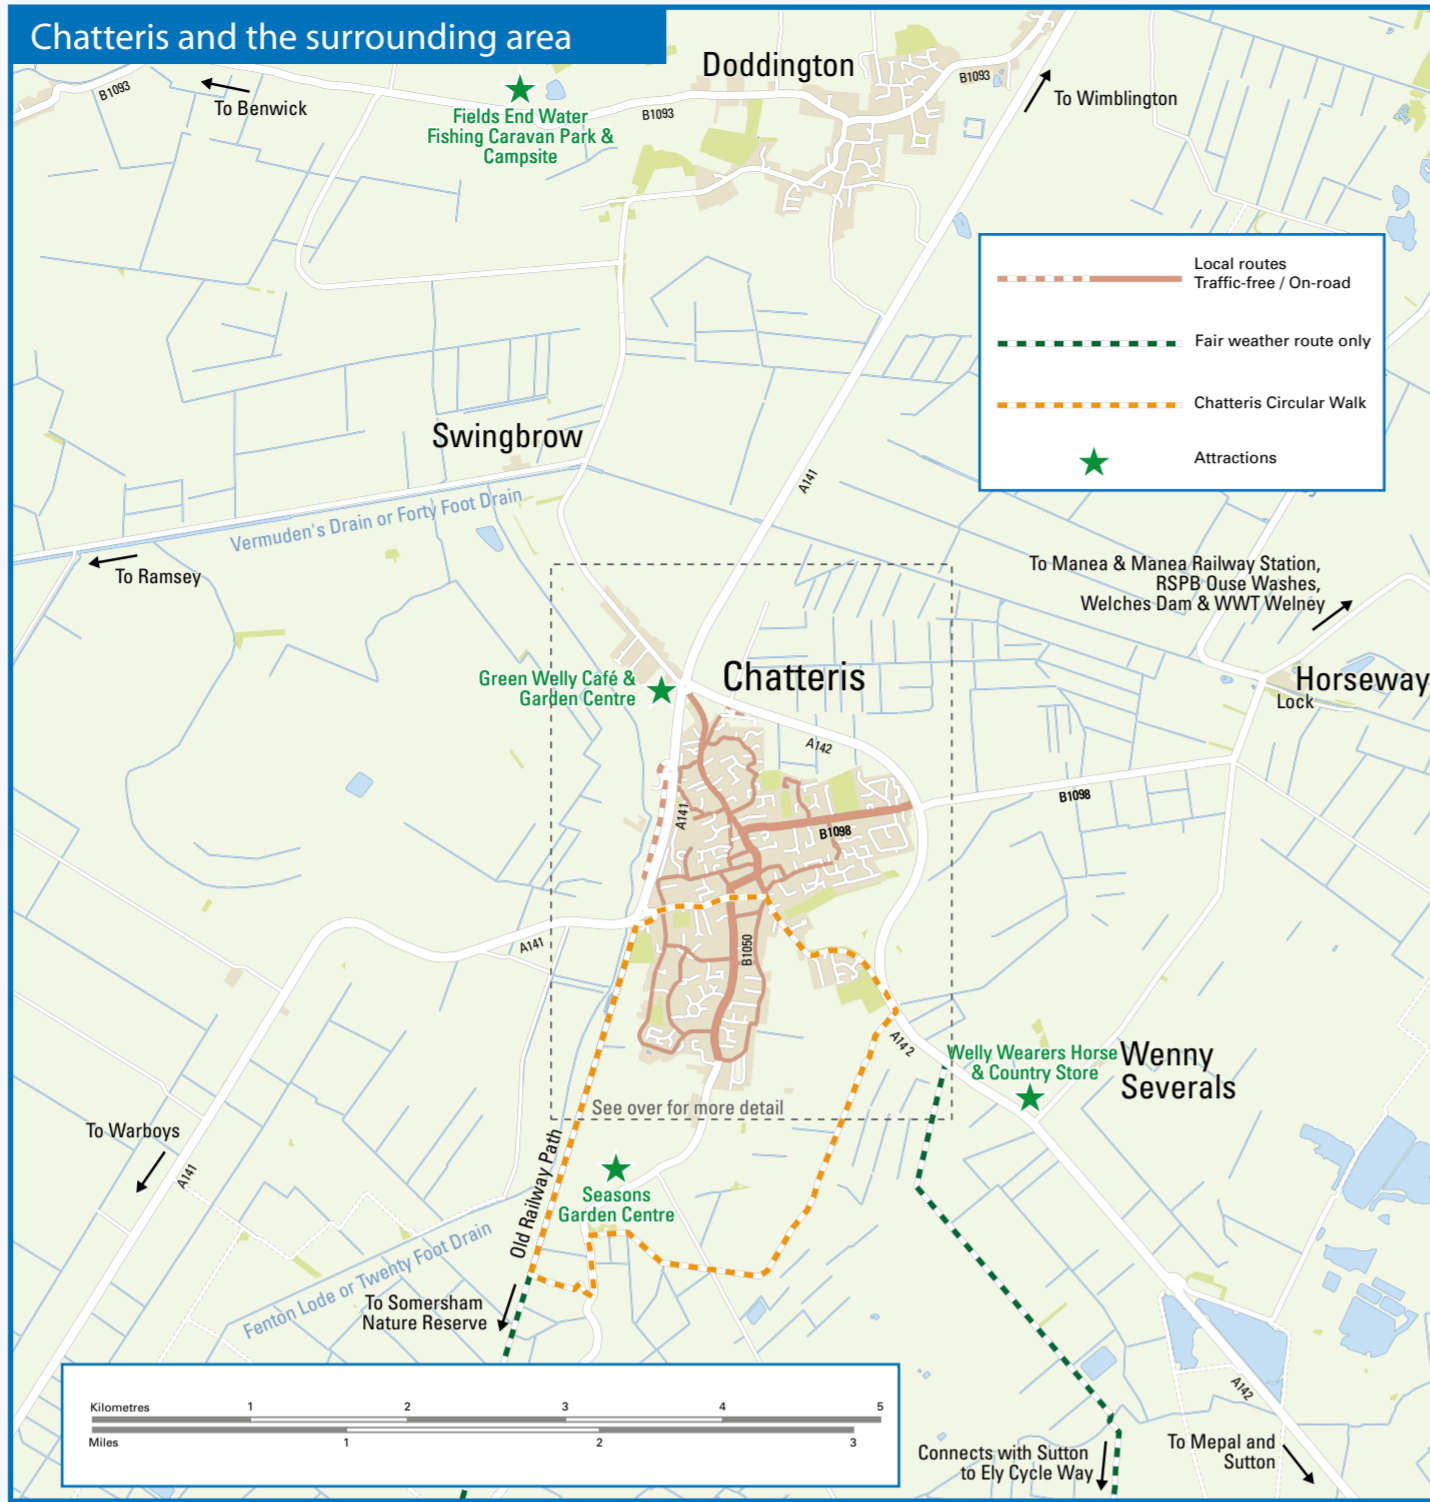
Chatteris and the surrounding area

B1093

To Benwick

Fields End Water Fishing Caravan Park & Campsite

B1093

Doddington

B1093

To Wimblington

Local routes
Traffic-free / On-road

Fair weather route only

Chatteris Circular Walk

Attractions

Swingbrow

A141

Vermuden's Drain or Forty Foot Drain

To Ramsey

To Manea & Manea Railway Station, RSPB Ouse Washes, Welches Dam & WWT Welney

Green Welly Café & Garden Centre

Chatteris

Horseway Lock

A142

A141

B1098

B1098

A141

B1050

A142

Welly Wearers Horse & Country Store

Wenny Severals

See over for more detail

To Warboys

A141

Old Railway Path

Seasons Garden Centre

Fenton Lode or Twenty Foot Drain

To Somersham Nature Reserve

A142

Kilometres 1 2 3 4 5
Miles 1 2 3

Connects with Sutton to Ely Cycle Way

To Mepal and Sutton